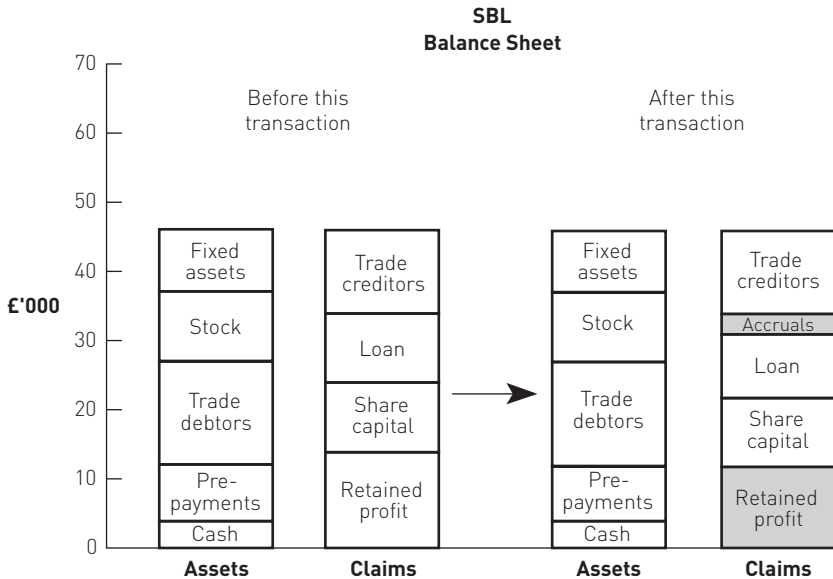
SBL
Balance Sheet

70
60
50
40
30
20
10
0

£'000

Before this transaction

Fixed assets
Stock
Trade debtors
Pre-payments
Cash

Trade creditors
Loan
Share capital
Retained profit

Assets
Claims

After this transaction

Fixed assets
Stock
Trade debtors
Pre-payments
Cash

Trade creditors
Accruals
Loan
Share capital
Retained profit

Assets
Claims